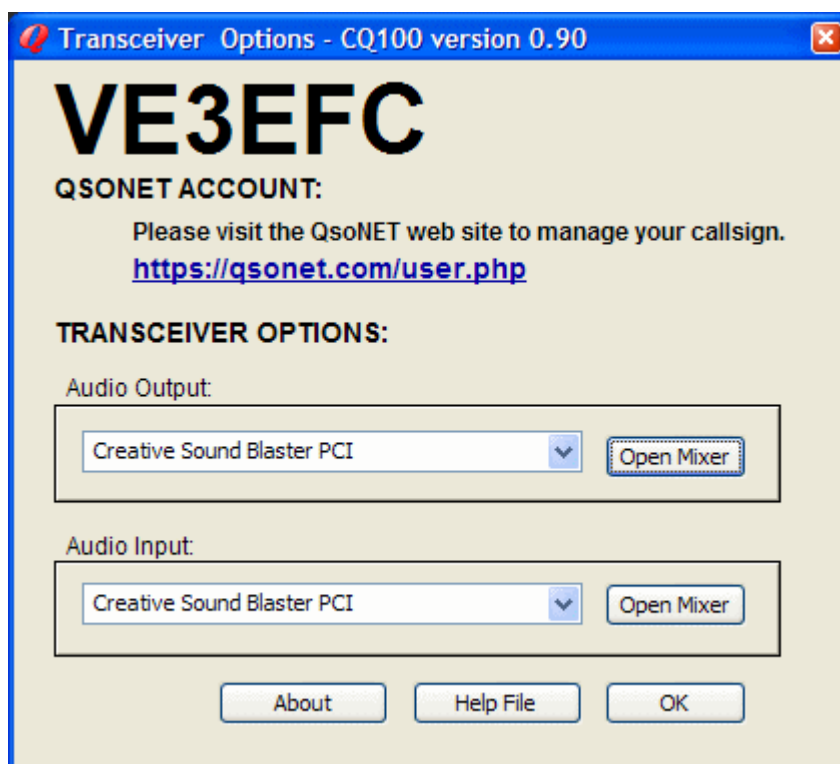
Transceiver Options - CQ100 version 0.90

VE3EFC

QSONET ACCOUNT:

Please visit the QsoNET web site to manage your callsign.
https://qsonet.com/user.php

TRANSCEIVER OPTIONS:

Audio Output:

Creative Sound Blaster PCI

Open Mixer

Audio Input:

Creative Sound Blaster PCI

Open Mixer

About

Help File

OK